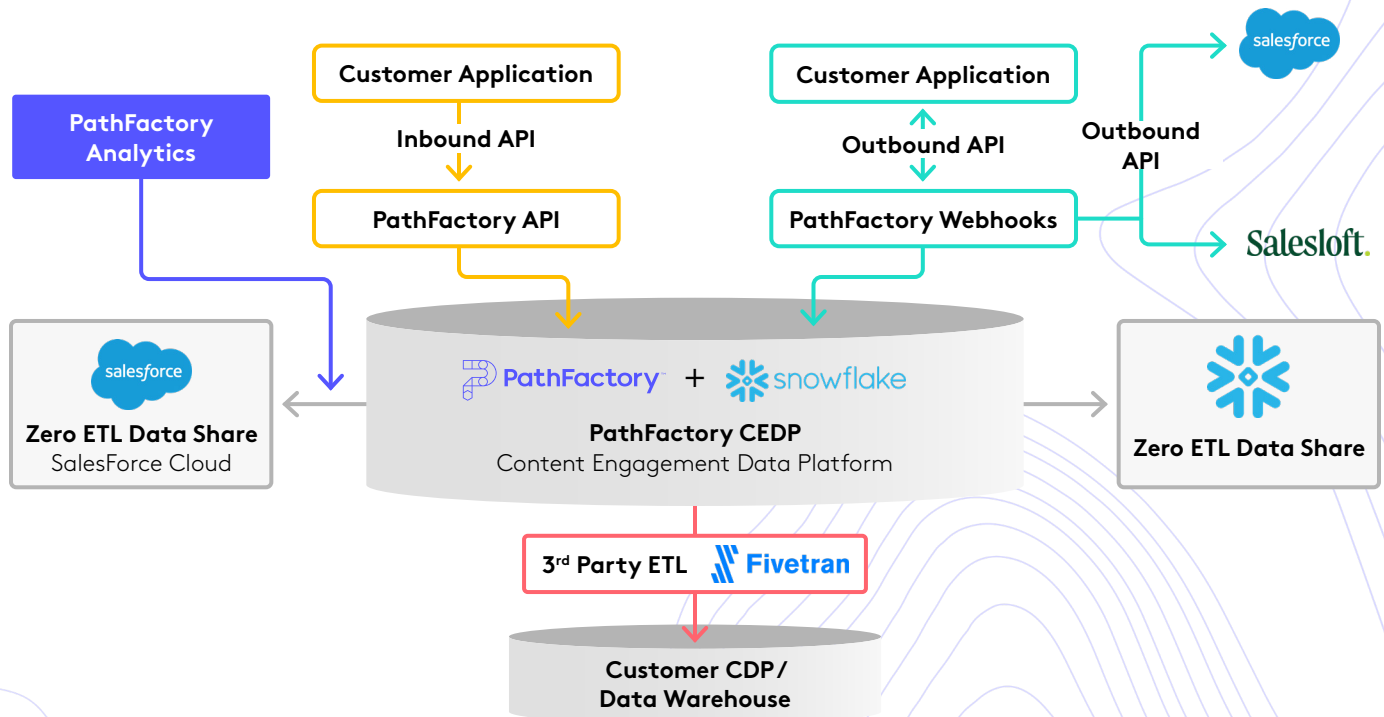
PathFactory Analytics

Customer Application

Inbound API

PathFactory API

Customer Application

Outbound API

PathFactory Webhooks

Outbound API

salesforce

Salesloft.

salesforce

Zero ETL Data Share
SalesForce Cloud

PathFactory + snowflake

PathFactory CEDP
Content Engagement Data Platform

Zero ETL Data Share

3rd Party ETL Fivetran

Customer CDP/ Data Warehouse